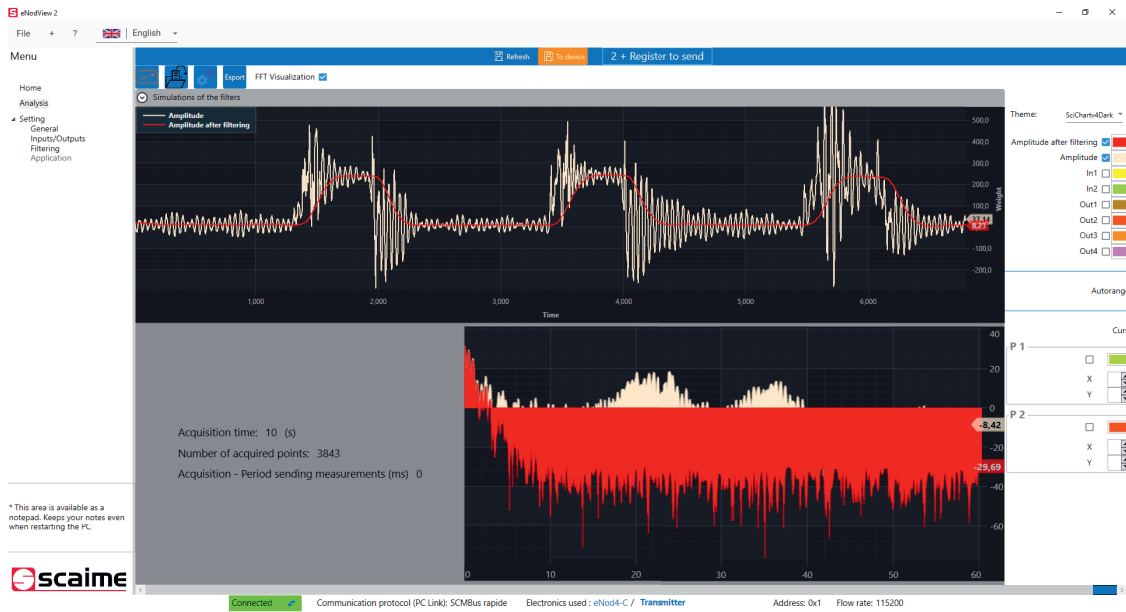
eNodView 2

File + ? English

Menu

Home
Analysis
Setting
General
Inputs/Outputs
Filtering
Application

Refresh To device 2 + Register to send

Export FFT Visualization

Simulations of the filters

Amplitude
Amplitude after filtering

500,0
400,0
300,0
200,0
100,0
37,14
8,23
-100,0
-200,0
Weight

1,000 2,000 3,000 4,000 5,000 6,000
Time

Theme: SciChartv4Dark

Amplitude after filtering
Amplitude
In1
In2
Out1
Out2
Out3
Out4

Autorang

Cur

P 1
X
Y

P 2
X
Y

Acquisition time: 10 (s)
Number of acquired points: 3843
Acquisition - Period sending measurements (ms) 0

40
20
0
-8,42
-29,69
-40
-60

0 10 20 30 40 50 60

* This area is available as a notepad. Keeps your notes even when restarting the PC.

scaime

Connected Communication protocol (PC Link): SCMBus rapide Electronics used : eNod4-C / Transmitter Address: 0x1 Flow rate: 115200